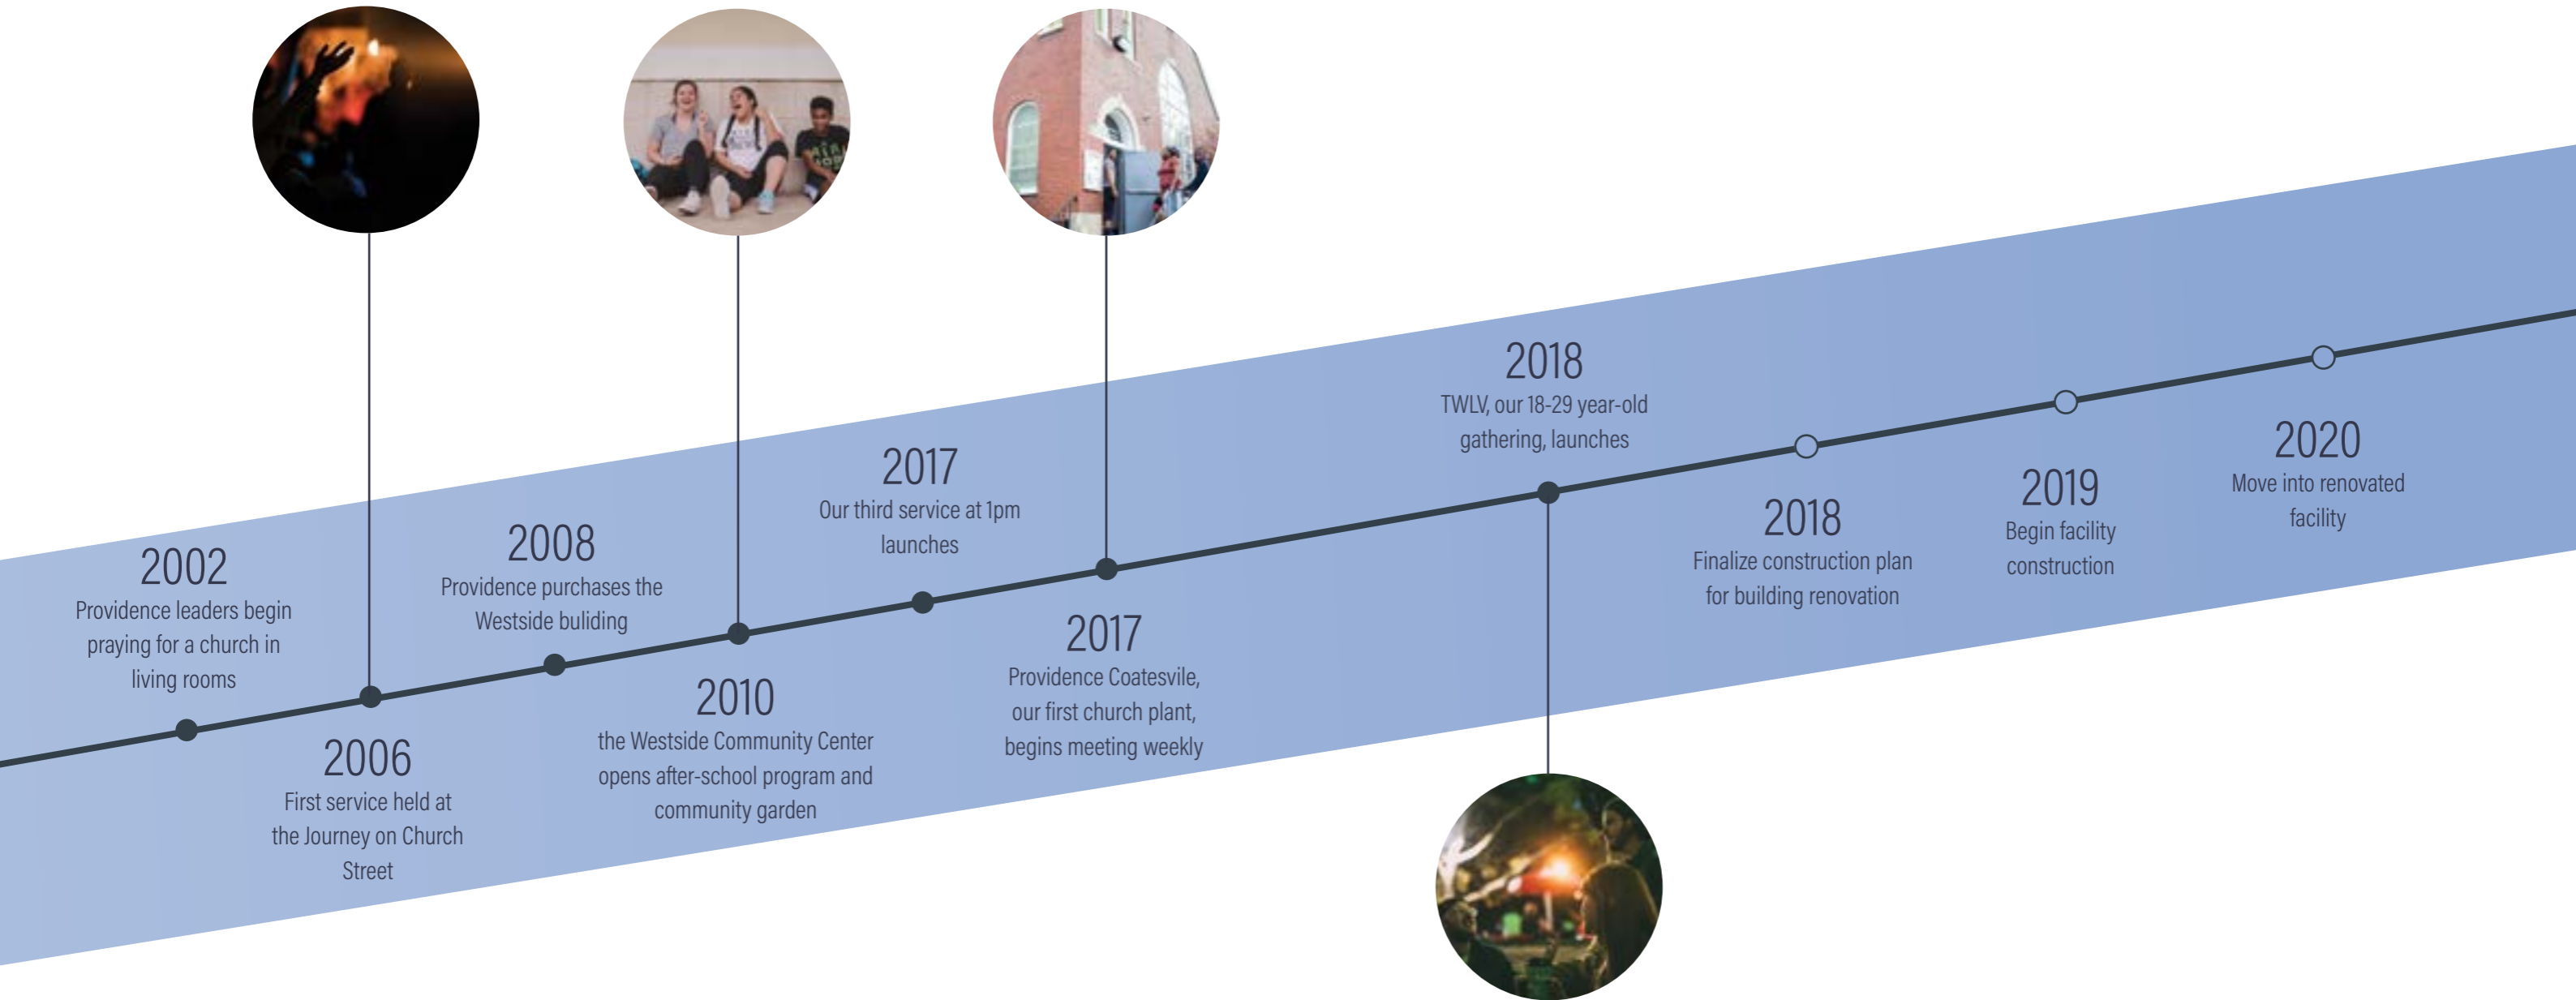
2002
Providence leaders begin praying for a church in living rooms

2006
First service held at the Journey on Church Street

2008
Providence purchases the Westside buliding

2010
the Westside Community Center opens after-school program and community garden

2017
Our third service at 1pm launches

2017
Providence Coatesvile, our first church plant, begins meeting weekly

2018
TWLV, our 18-29 year-old gathering, launches

2018
Finalize construction plan for building renovation

2019
Begin facility construction

2020
Move into renovated facility